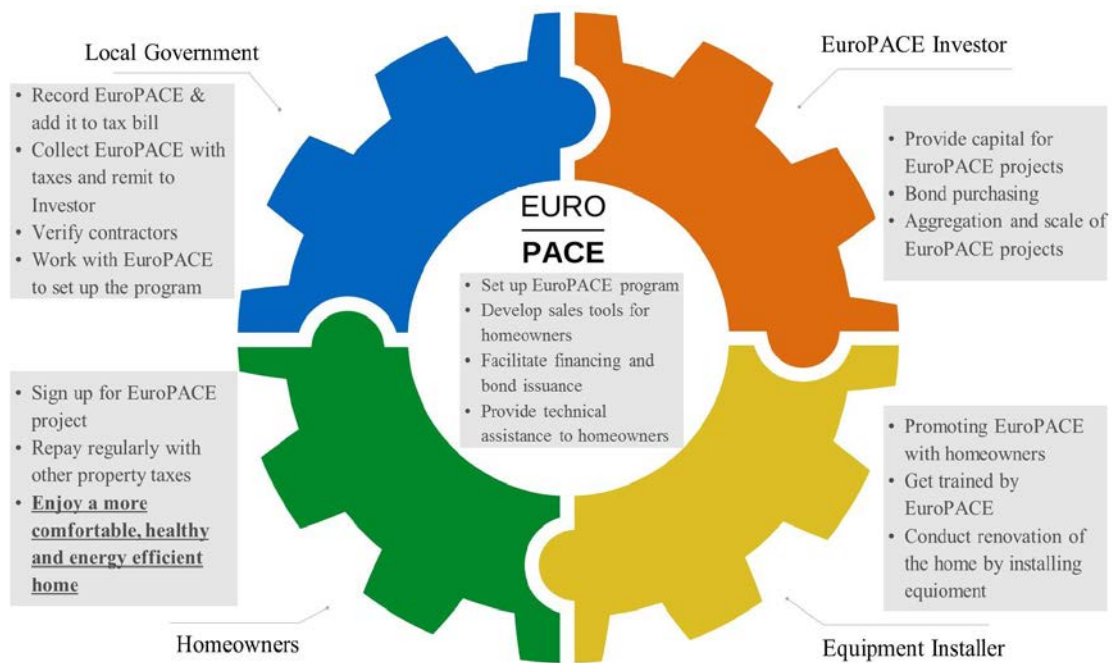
Local Government

• Record EuroPACE & add it to tax bill
• Collect EuroPACE with taxes and remit to Investor
• Verify contractors
• Work with EuroPACE to set up the program

EuroPACE Investor

• Provide capital for EuroPACE projects
• Bond purchasing
• Aggregation and scale of EuroPACE projects

EURO
PACE

• Set up EuroPACE program
• Develop sales tools for homeowners
• Facilitate financing and bond issuance
• Provide technical assistance to homeowners

• Sign up for EuroPACE project
• Repay regularly with other property taxes
• **Enjoy a more comfortable, healthy and energy efficient home**

Homeowners

• Promoting EuroPACE with homeowners
• Get trained by EuroPACE
• Conduct renovation of the home by installing equioment

Equipment Installer